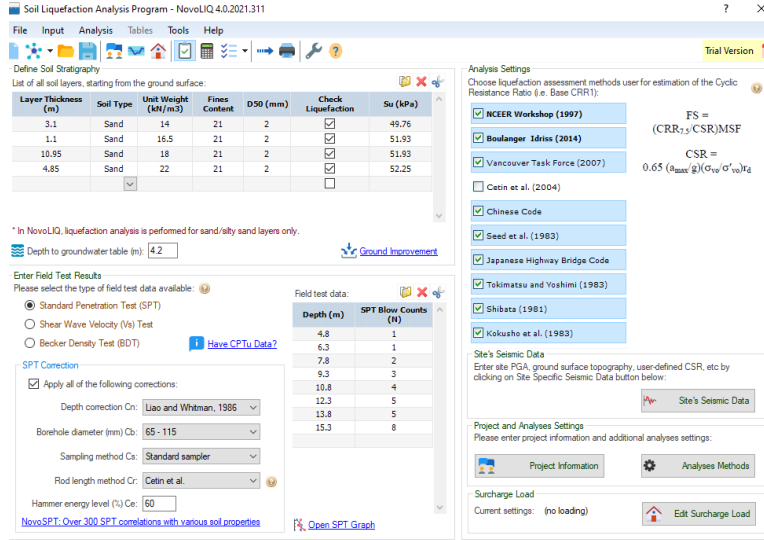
Soil Liquefaction Analysis Program - NovoLIQ 4.0.2021.311

File Input Analysis Tables Tools Help

Trial Version

Define Soil Stratigraphy

List of all soil layers, starting from the ground surface:

| Layer Thickness (m) | Soil Type | Unit Weight (kN/m3) | Fines Content | D50 (mm) | Check Liquefaction | Su (kPa) |
|---|---|---|---|---|---|---|
| 3.1 | Sand | 14 | 21 | 2 | ☑ | 49.76 |
| 1.1 | Sand | 16.5 | 21 | 2 | ☑ | 51.93 |
| 10.95 | Sand | 18 | 21 | 2 | ☑ | 51.93 |
| 4.85 | Sand | 22 | 21 | 2 | ☑ | 52.25 |
| | | | | | ☐ | |

* In NovoLIQ, liquefaction analysis is performed for sand/silty sand layers only.

Depth to groundwater table (m): 4.2

Ground Improvement

Enter Field Test Results

Please select the type of field test data available:

Standard Penetration Test (SPT)

Shear Wave Velocity (Vs) Test

Becker Density Test (BDT)

Have CPTu Data?

SPT Correction

Apply all of the following corrections:

Depth correction Cn: Liao and Whitman, 1986

Borehole diameter (mm) Cb: 65 - 115

Sampling method Cs: Standard sampler

Rod length method Cr: Cetin et al.

Hammer energy level (%) Ce: 60

NovoSPT: Over 300 SPT correlations with various soil properties

Field test data:

| Depth (m) | SPT Blow Counts (N) |
|---|---|
| 4.8 | 1 |
| 6.3 | 1 |
| 7.8 | 2 |
| 9.3 | 3 |
| 10.8 | 4 |
| 12.3 | 5 |
| 13.8 | 5 |
| 15.3 | 8 |

Open SPT Graph

Analysis Settings

Choose liquefaction assessment methods user for estimation of the Cyclic Resistance Ratio (i.e. Base CRR1):

NCEER Workshop (1997)

Boulanger Idriss (2014)

Vancouver Task Force (2007)

Cetin et al. (2004)

Chinese Code

Seed et al. (1983)

Japanese Highway Bridge Code

Tokimatsu and Yoshimi (1983)

Shibata (1981)

Kokusho et al. (1983)

$FS = (CRR_{7.5}/CSR)MSF$

$CSR = 0.65\ (a_{max}/g)(\sigma_{vo}/\sigma'_{vo})r_d$

Site's Seismic Data

Enter site PGA, ground surface topography, user-defined CSR, etc by clicking on Site Specific Seismic Data button below:

Site's Seismic Data

Project and Analyses Settings

Please enter project information and additional analyses settings:

Project Information

Analyses Methods

Surcharge Load

Current settings: (no loading)

Edit Surcharge Load